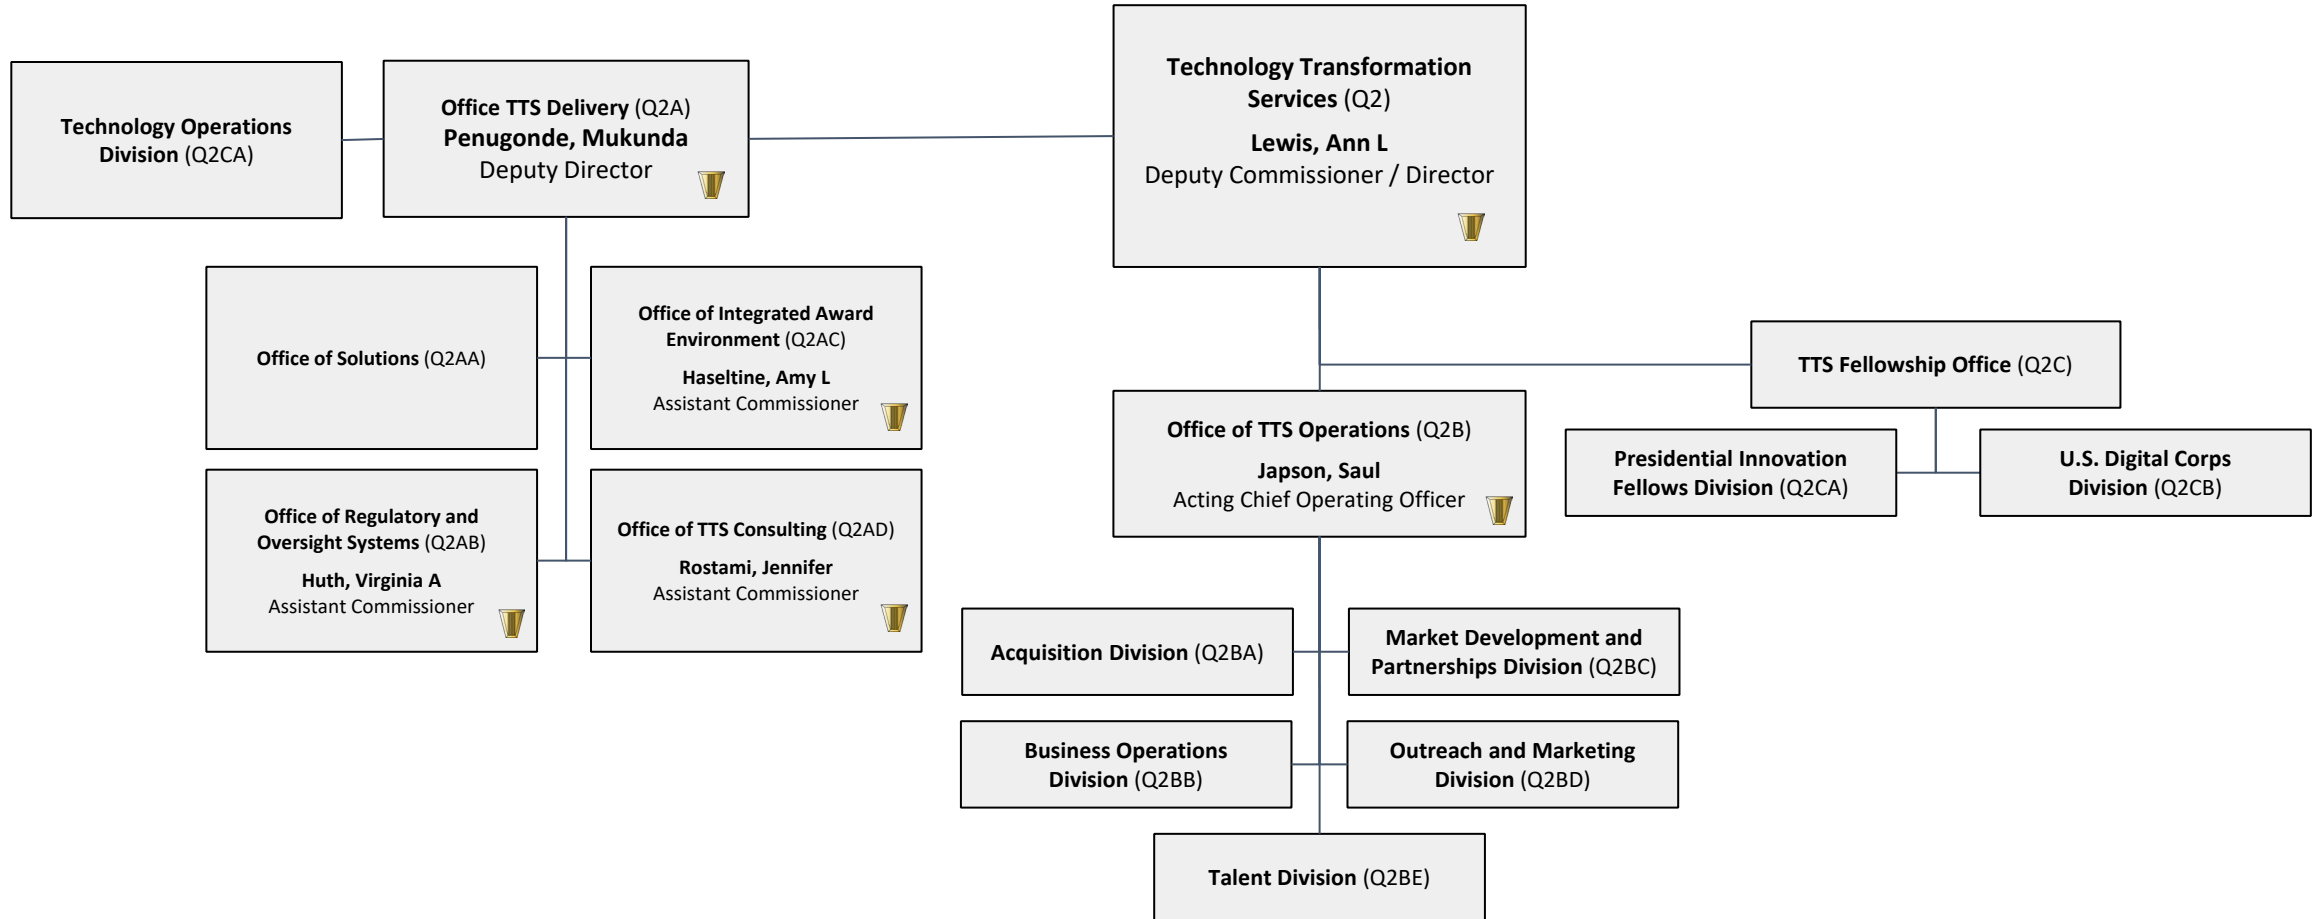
Technology Transformation Services (Q2)
Lewis, Ann L
Deputy Commissioner / Director

Technology Operations Division (Q2CA)

Office TTS Delivery (Q2A)
Penugonde, Mukunda
Deputy Director

Office of Solutions (Q2AA)

Office of Integrated Award Environment (Q2AC)
Haseltine, Amy L
Assistant Commissioner

Office of Regulatory and Oversight Systems (Q2AB)
Huth, Virginia A
Assistant Commissioner

Office of TTS Consulting (Q2AD)
Rostami, Jennifer
Assistant Commissioner

TTS Fellowship Office (Q2C)

Presidential Innovation Fellows Division (Q2CA)

U.S. Digital Corps Division (Q2CB)

Office of TTS Operations (Q2B)
Japson, Saul
Acting Chief Operating Officer

Acquisition Division (Q2BA)

Market Development and Partnerships Division (Q2BC)

Business Operations Division (Q2BB)

Outreach and Marketing Division (Q2BD)

Talent Division (Q2BE)